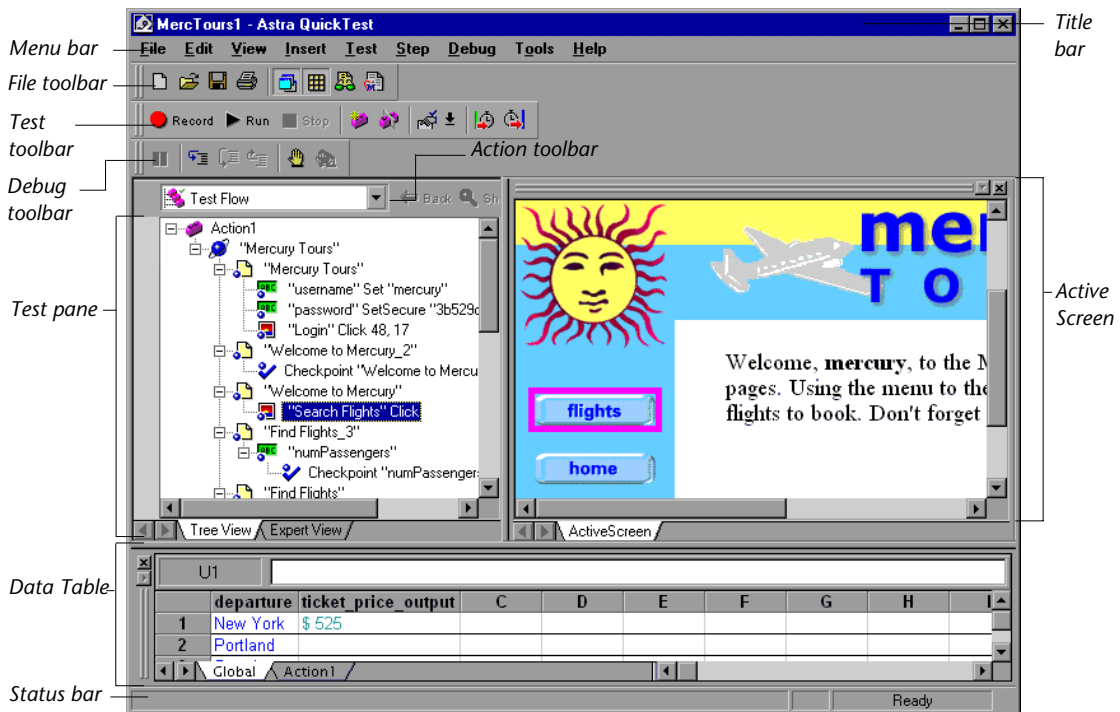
MercTours1 - Astra QuickTest

Title bar

Menu bar

File Edit View Insert Test Step Debug Tools Help

File toolbar

Test toolbar

Record Run Stop

Debug toolbar

Action toolbar

Test Flow

Back Sh

Action1
"Mercury Tours"
"Mercury Tours"
"username" Set "mercury"
"password" SetSecure "3b529c
"Login" Click 48, 17
"Welcome to Mercury_2"
Checkpoint "Welcome to Mercu
"Welcome to Mercury"
"Search Flights" Click
"Find Flights_3"
"numPassengers"
Checkpoint "numPassengers
"Find Flights"

Test pane

Tree View Expert View

mer
T O

Welcome, mercury, to the M pages. Using the menu to the flights to book. Don't forget

flights

home

Active Screen

ActiveScreen

Data Table

U1

| | departure | ticket_price_output | C | D | E | F | G | H | I |
|---|---|---|---|---|---|---|---|---|---|
| 1 | New York | $ 525 | | | | | | | |
| 2 | Portland | | | | | | | | |

Global Action1

Status bar

Ready